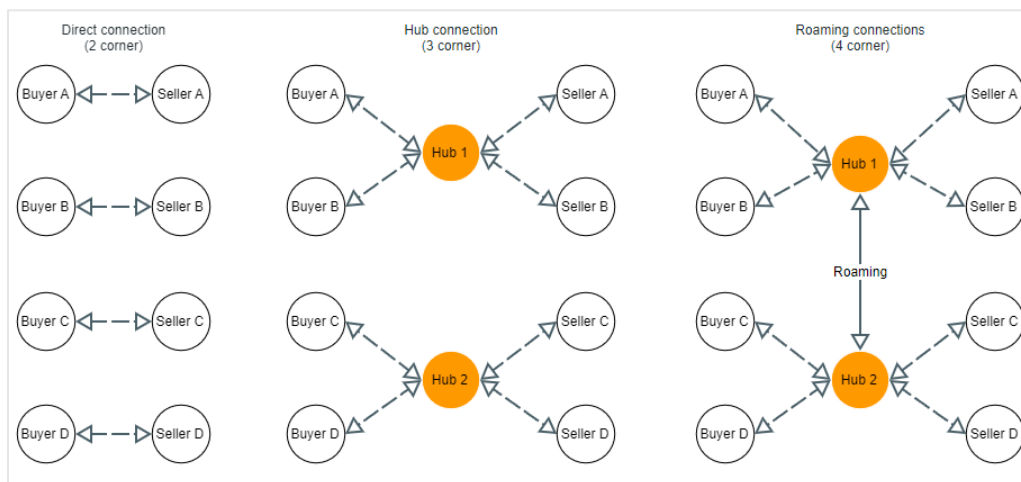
Direct connection
(2 corner)

Buyer A
Seller A
Buyer B
Seller B
Buyer C
Seller C
Buyer D
Seller D

Hub connection
(3 corner)

Buyer A
Seller A
Hub 1
Buyer B
Seller B
Buyer C
Seller C
Hub 2
Buyer D
Seller D

Roaming connections
(4 corner)

Buyer A
Seller A
Hub 1
Buyer B
Seller B
Roaming
Buyer C
Seller C
Hub 2
Buyer D
Seller D